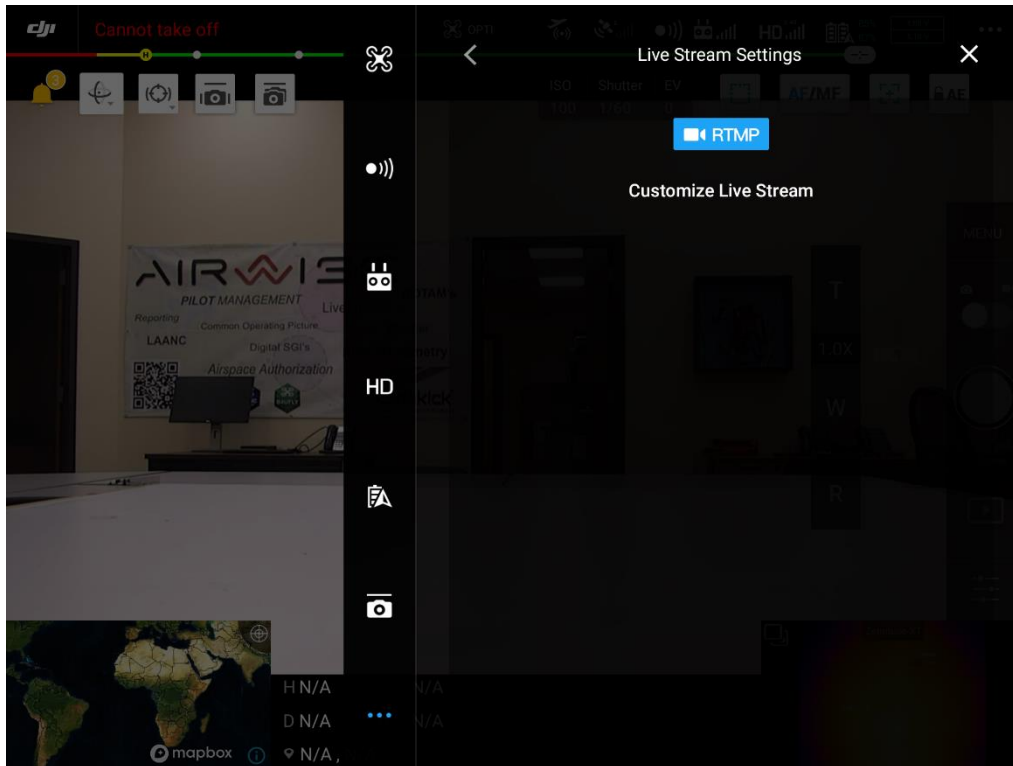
dji Cannot take off

H

HD

Live Stream Settings

ISO 100 Shutter 1/60 EV 0

AF/MF

AE

RTMP

Customize Live Stream

AIRWIS

PILOT MANAGEMENT

Reporting

Common Operating Picture

LAANC

Digital SGI's

Airspace Authorization

Live

NOTAM's

kick

T

1.0X

W

R

MENU

H N/A

D N/A

N/A ,

N/A

N/A

mapbox